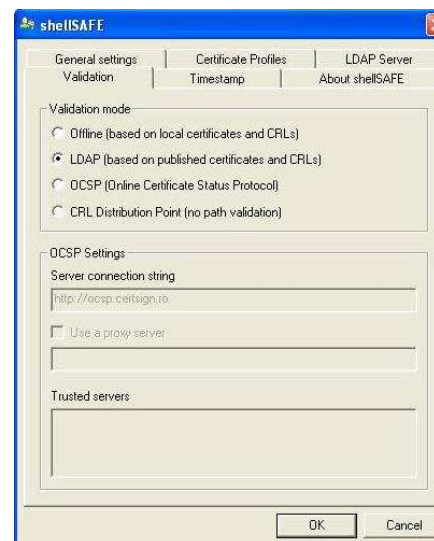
shellSAFE

General settings | Certificate Profiles | LDAP Server
Validation | Timestamp | About shellSAFE

Validation mode
Offline (based on local certificates and CRLs)
LDAP (based on published certificates and CRLs)
OCSP (Online Certificate Status Protocol)
CRL Distribution Point (no path validation)

OCSP Settings
Server connection string
http://ocsp.certsign.ro
Use a proxy server

Trusted servers

OK
Cancel